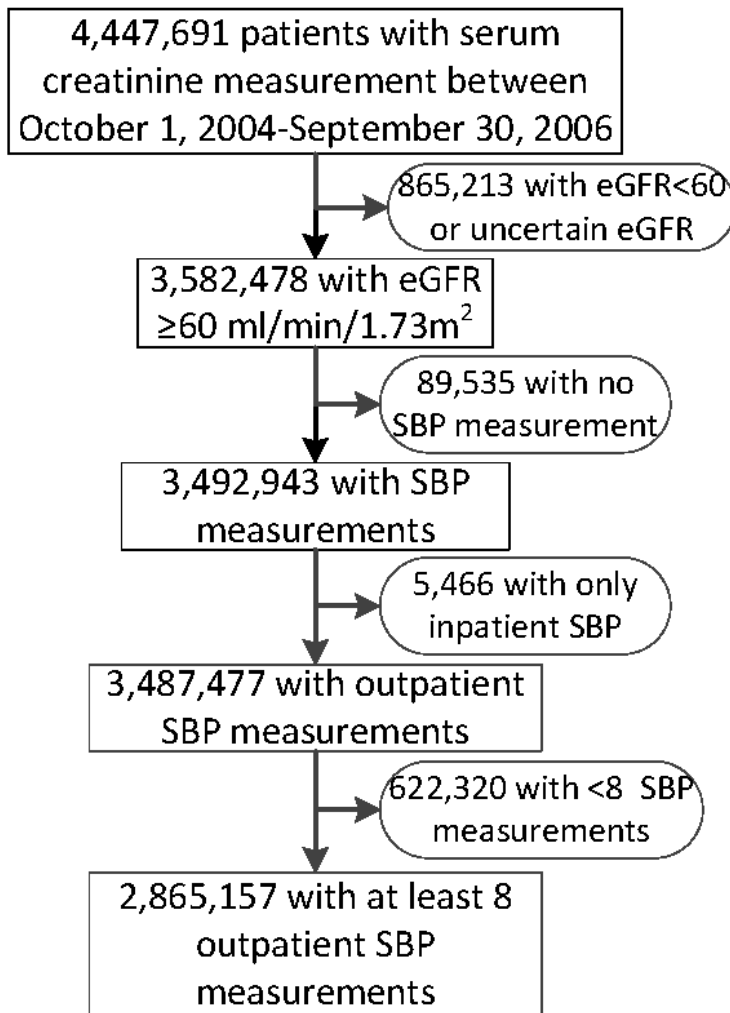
4,447,691 patients with serum creatinine measurement between October 1, 2004-September 30, 2006

865,213 with eGFR<60 or uncertain eGFR

3,582,478 with eGFR $\geq$60 ml/min/1.73m$^2$

89,535 with no SBP measurement

3,492,943 with SBP measurements

5,466 with only inpatient SBP

3,487,477 with outpatient SBP measurements

622,320 with <8 SBP measurements

2,865,157 with at least 8 outpatient SBP measurements